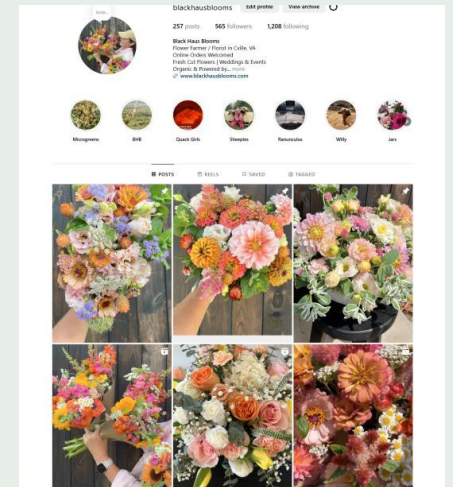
blackhausblooms Edit profile View archive

257 posts 565 followers 1,208 following

Black Haus Blooms
Flower Farmer / Florist in Cville, VA
Online Orders Welcomed
Fresh Cut Flowers | Weddings & Events
Organic & Powered by... more
www.blackhausblooms.com

Microgreens BHB Quack Girls Sheepies Ranunculus Willy Jars

POSTS REELS SAVED TAGGED